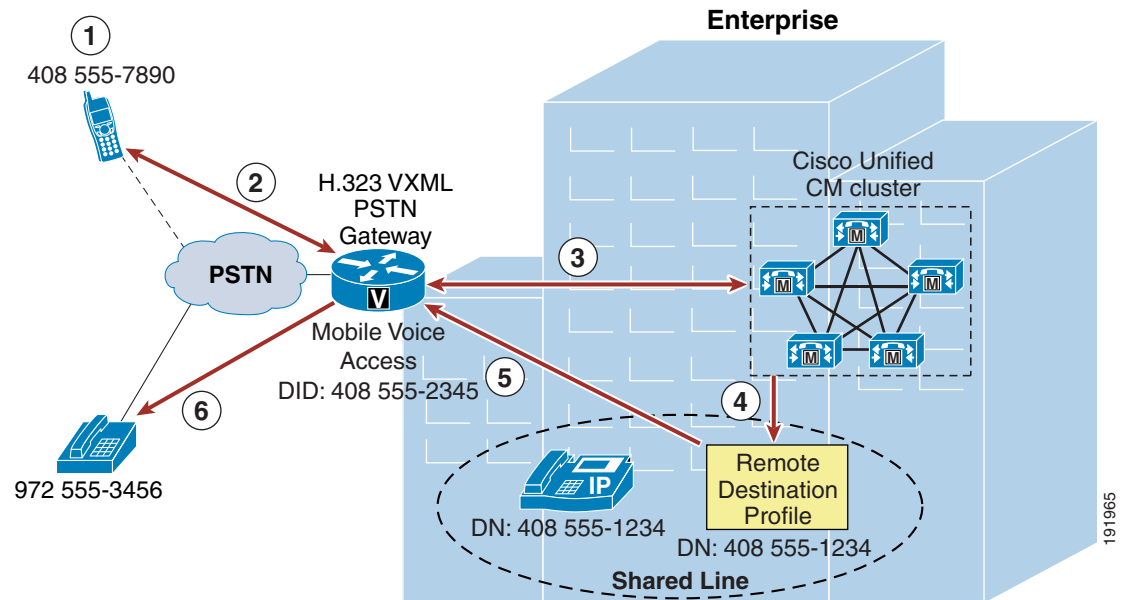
Enterprise

1
408 555-7890

2

H.323 VXML PSTN Gateway

Cisco Unified CM cluster

PSTN

3

V

M

M

M

M

M

Mobile Voice Access DID: 408 555-2345

5

6

4

Remote Destination Profile

IP

972 555-3456

DN: 408 555-1234

DN: 408 555-1234

Shared Line

191965